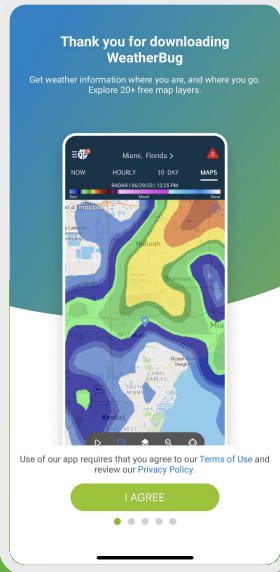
Thank you for downloading WeatherBug

Get weather information where you are, and where you go. Explore 20+ free map layers.

Miami, Florida >

3

NOW

HOURLY

10 DAY

MAPS

RADAR | 06/29/20 | 12:25 PM

Rain

Mixed

Snow

mapbox

Hialeah

Mia

SOUTH MIAMI

CORAL GABLES

Kendall

Use of our app requires that you agree to our Terms of Use and review our Privacy Policy.

I AGREE